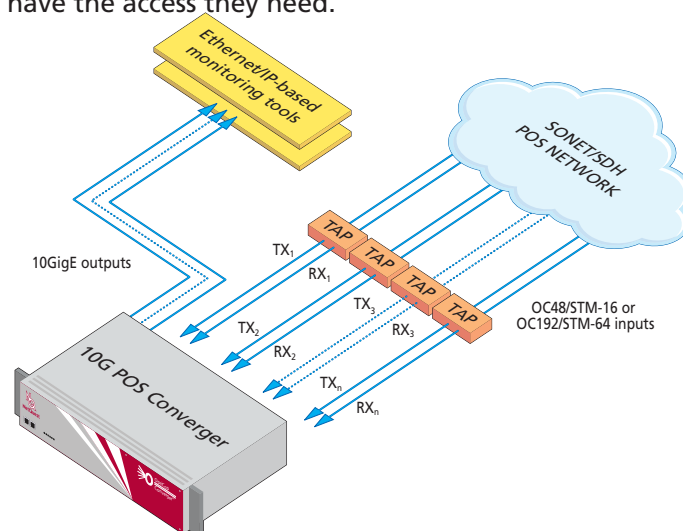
have the access they need.

Ethernet/IP-based monitoring tools

SONET/SDH POS NETWORK

10GigE outputs

TAP
TAP
TAP
TAP

$TX_1$
$RX_1$
$TX_2$
$TX_3$
$RX_2$
$RX_3$
$TX_n$
$RX_n$

OC48/STM-16 or OC192/STM-64 inputs

10G POS Converger